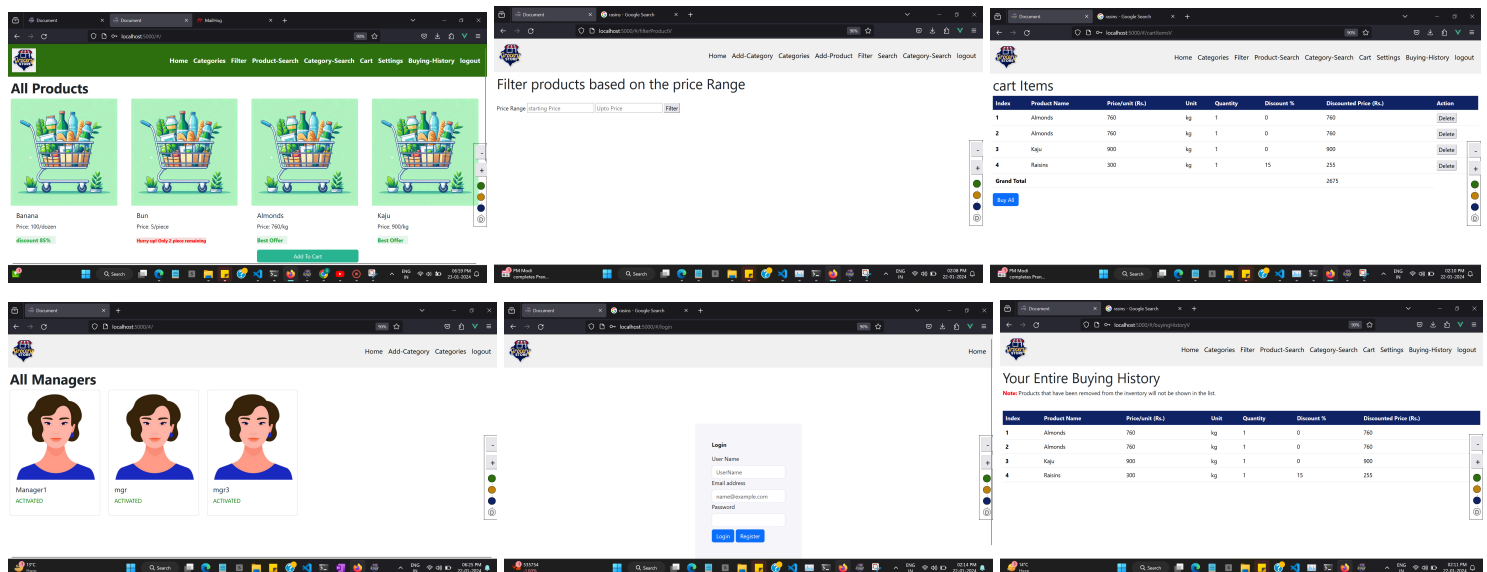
Document | Document | MailHog
localhost:5000/#/
Home Categories Filter Product-Search Category-Search Cart Settings Buying-History logout

All Products

Banana
Price: 100/dozen
discount 85%

Bun
Price: 5/piece
Hurry up! Only 2 piece remaining

Almonds
Price: 760/kg
Best Offer
Add To Cart

Kaju
Price: 900/kg
Best Offer

Document | casino - Google Search
localhost:5000/#/filterProduct/
Home Add-Category Categories Add-Product Filter Search Category-Search logout

Filter products based on the price Range

Price Range starting Price Upto Price Filter

Document | casino - Google Search
localhost:5000/#/cartItems/
Home Categories Filter Product-Search Category-Search Cart Settings Buying-History logout

cart Items

| Index | Product Name | Price/unit (Rs.) | Unit | Quantity | Discount % | Discounted Price (Rs.) | Action |
|---|---|---|---|---|---|---|---|
| 1 | Almonds | 760 | kg | 1 | 0 | 760 | Delete |
| 2 | Almonds | 760 | kg | 1 | 0 | 760 | Delete |
| 3 | Kaju | 900 | kg | 1 | 0 | 900 | Delete |
| 4 | Raisins | 300 | kg | 1 | 15 | 255 | Delete |
| Grand Total | | | | | | 2675 | |

Buy All

Document
localhost:5000/#/
Home Add-Category Categories logout

All Managers

Manager1
ACTIVATED

mgr
ACTIVATED

mgr3
ACTIVATED

Document | casino - Google Search
localhost:5000/#/login
Home

Login
User Name
UserName
Email address
name@example.com
Password
Login Register

Document | casino - Google Search
localhost:5000/#/buyingHistory/
Home Categories Filter Product-Search Category-Search Cart Settings Buying-History logout

Your Entire Buying History

Note: Products that have been removed from the inventory will not be shown in the list.

| Index | Product Name | Price/unit (Rs.) | Unit | Quantity | Discount % | Discounted Price (Rs.) |
|---|---|---|---|---|---|---|
| 1 | Almonds | 760 | kg | 1 | 0 | 760 |
| 2 | Almonds | 760 | kg | 1 | 0 | 760 |
| 3 | Kaju | 900 | kg | 1 | 0 | 900 |
| 4 | Raisins | 300 | kg | 1 | 15 | 255 |